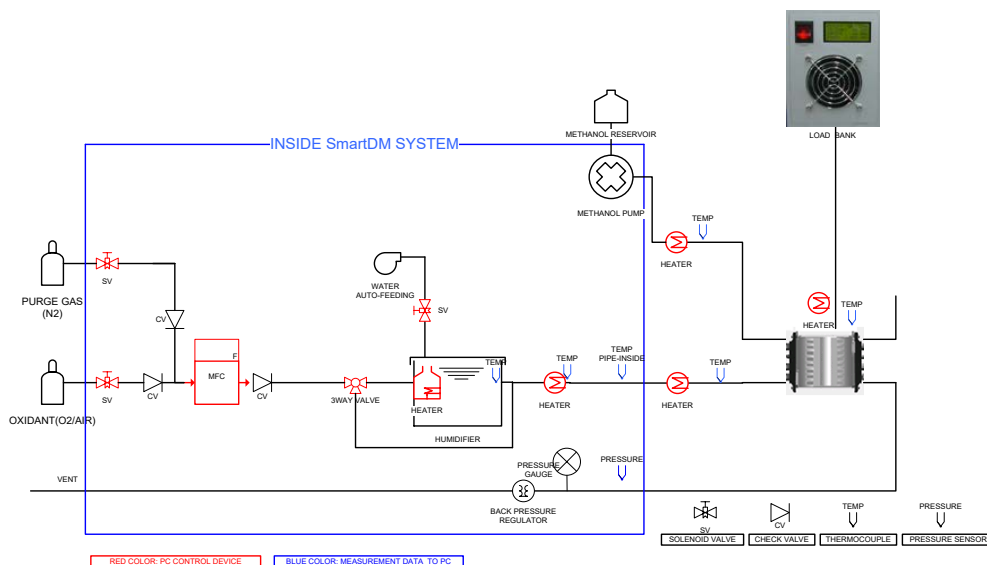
LOAD BANK

METHANOL RESERVOIR

INSIDE SmartDM SYSTEM

METHANOL PUMP

TEMP

HEATER

HEATER

TEMP

WATER AUTO-FEEDING

SV

PURGE GAS (N2)

SV

CV

F

MFC

OXIDANT(O2/AIR)

SV

CV

CV

3WAY VALVE

HEATER

TEMP

HUMIDIFIER

TEMP

HEATER

TEMP PIPE-INSIDE

HEATER

TEMP

VENT

PRESSURE GAUGE

PRESSURE

BACK PRESSURE REGULATOR

SV

SOLENOID VALVE

CV

CHECK VALVE

TEMP

THERMOCOUPLE

PRESSURE

PRESSURE SENSOR

RED COLOR: PC CONTROL DEVICE

BLUE COLOR: MEASUREMENT DATA TO PC